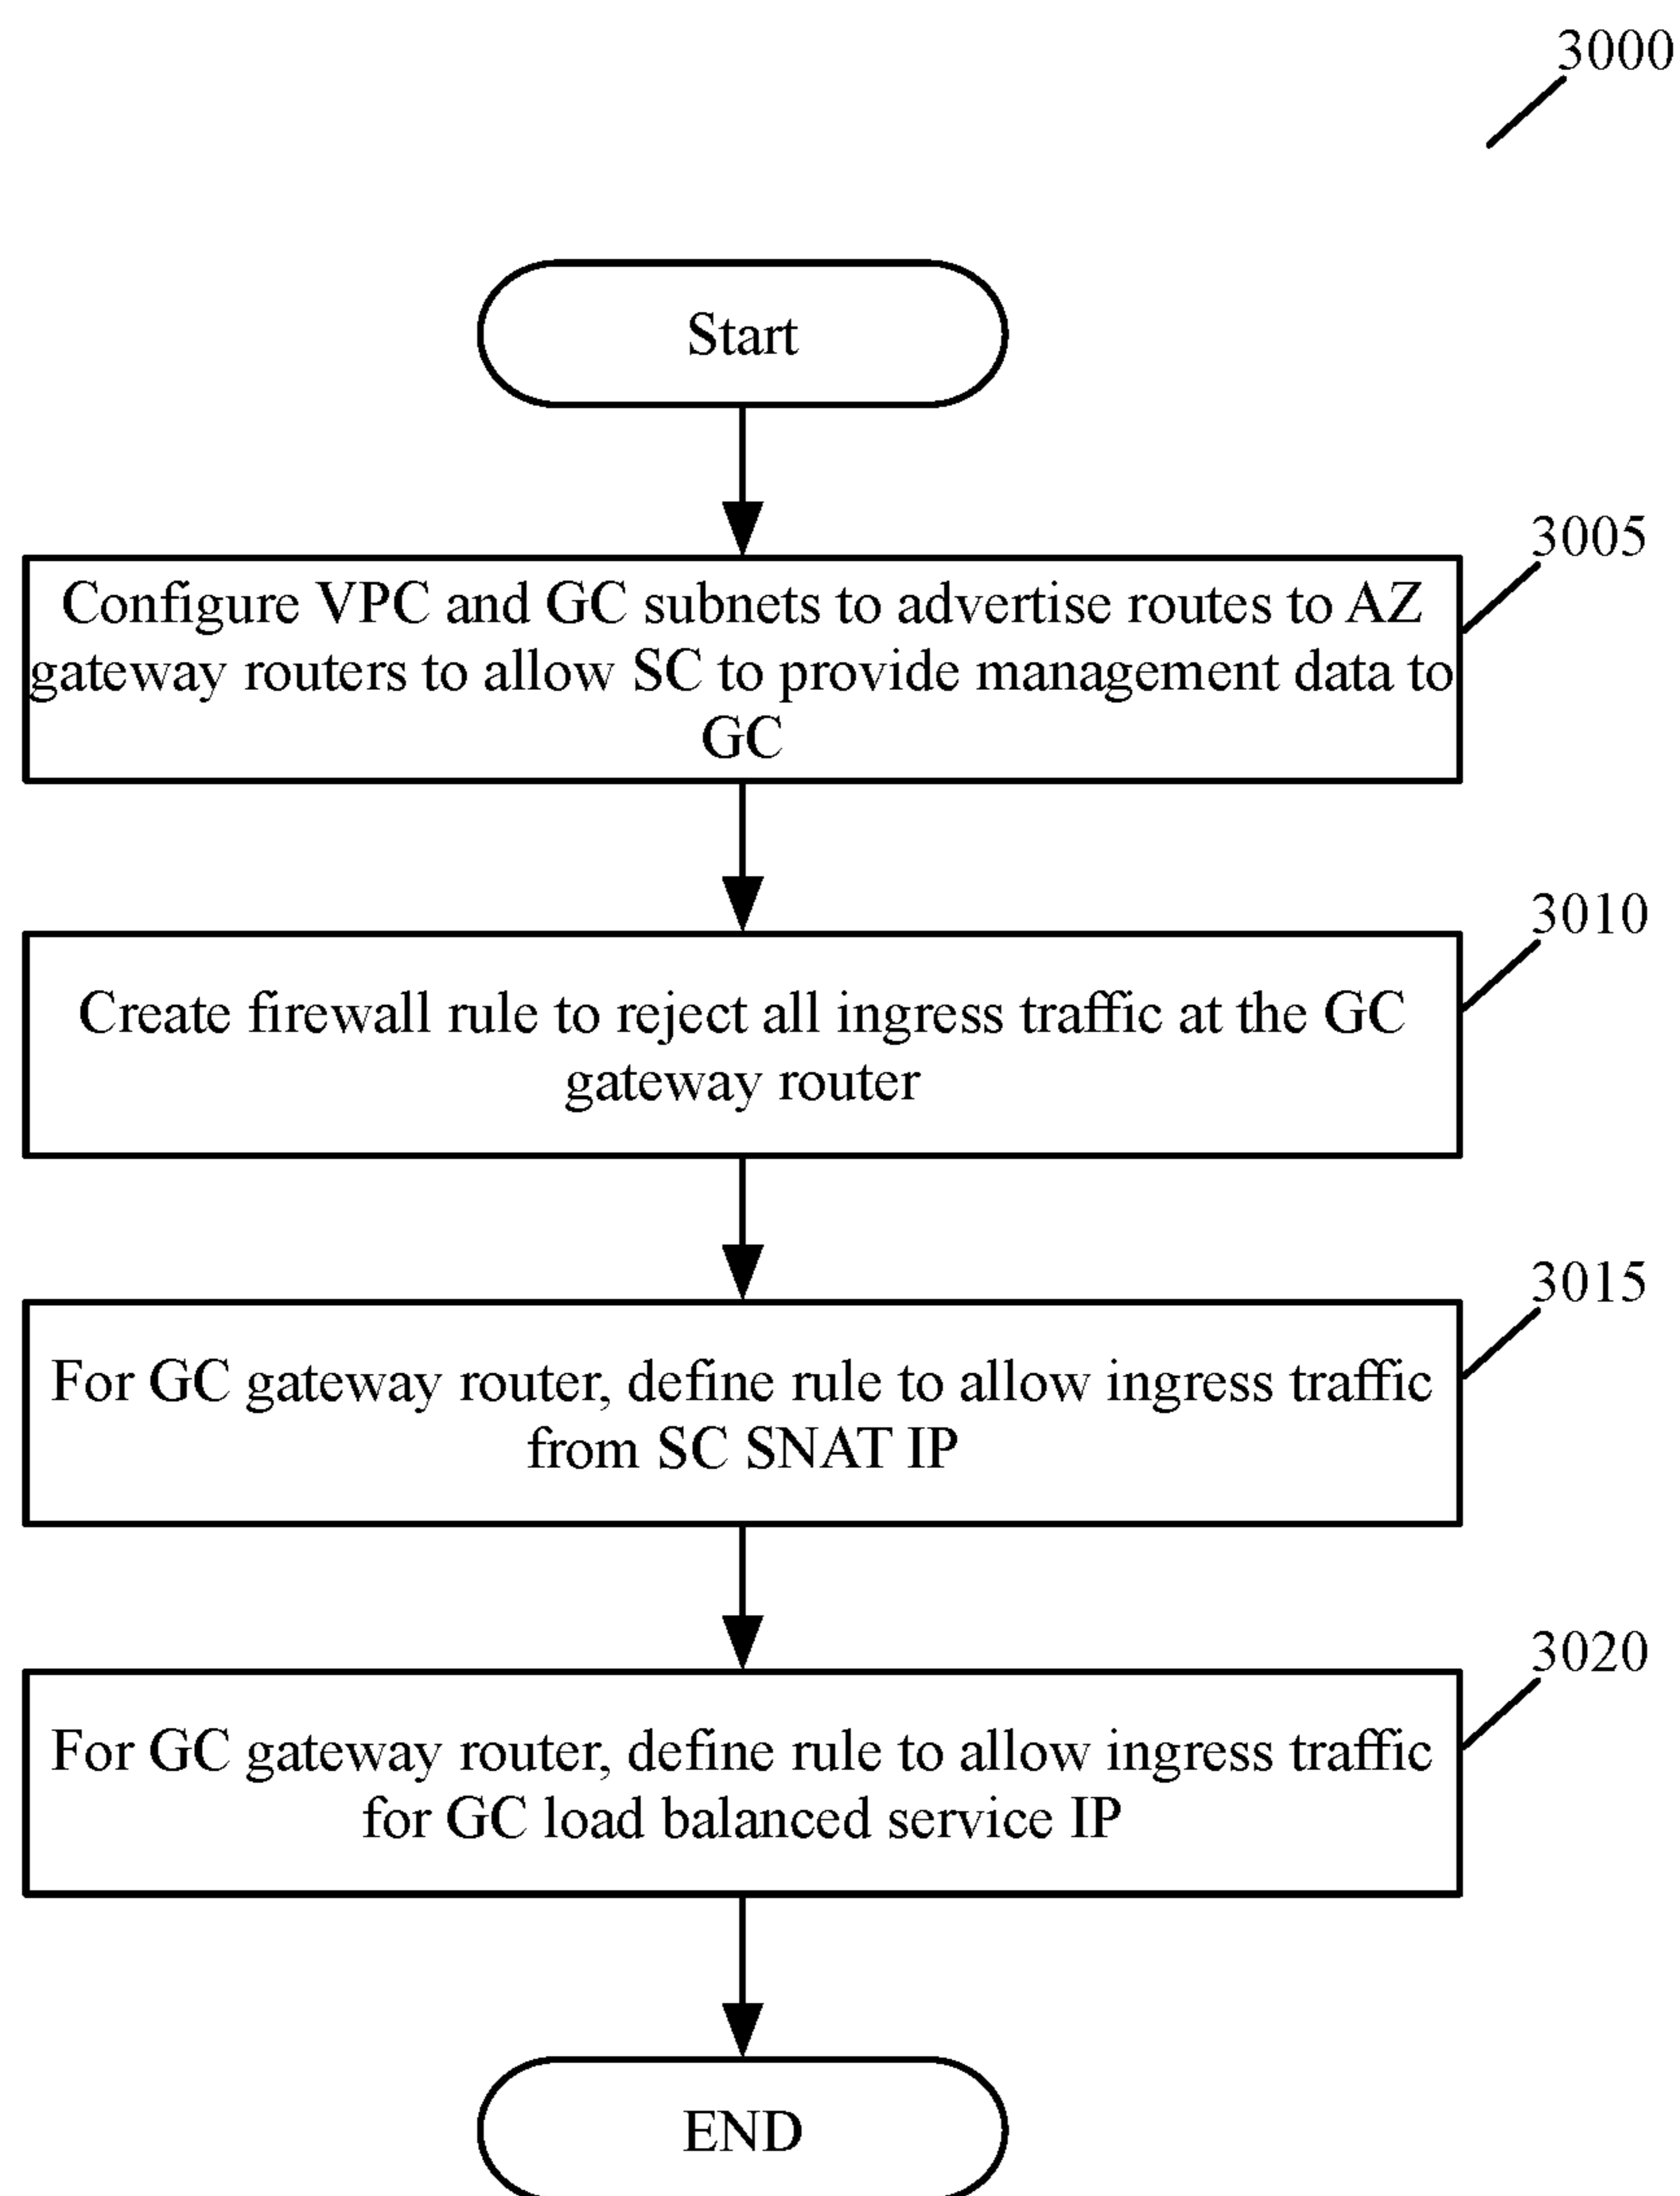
3000

Start

3005

Configure VPC and GC subnets to advertise routes to AZ gateway routers to allow SC to provide management data to GC

3010

Create firewall rule to reject all ingress traffic at the GC gateway router

3015

For GC gateway router, define rule to allow ingress traffic from SC SNAT IP

3020

For GC gateway router, define rule to allow ingress traffic for GC load balanced service IP

END